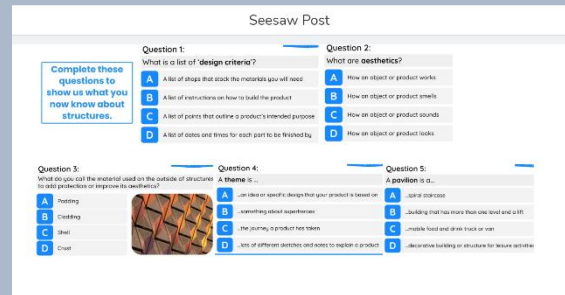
Seesaw Post

Complete these questions to show us what you now know about structures.

Question 1:
What is a list of 'design criteria'?
A A list of shops that stock the materials you will need
B A list of instructions on how to build the product
C A list of points that outline a product's intended purpose
D A list of dates and times for each part to be finished by

Question 2:
What are aesthetics?
A How an object or product works
B How an object or product smells
C How an object or product sounds
D How an object or product looks

Question 3:
What do you call the material used on the outside of structures to add protection or improve its aesthetics?
A Padding
B Cladding
C Shell
D Crust

Question 4:
A theme is ...
A ...an idea or specific design that your product is based on
B ...something about superheroes
C ...the journey a product has taken
D ...lots of different sketches and notes to explain a product

Question 5:
A pavilion is a...
A ...spiral staircase
B ...building that has more than one level and a lift
C ...mobile food and drink truck or van
D ...decorative building or structure for leisure activities